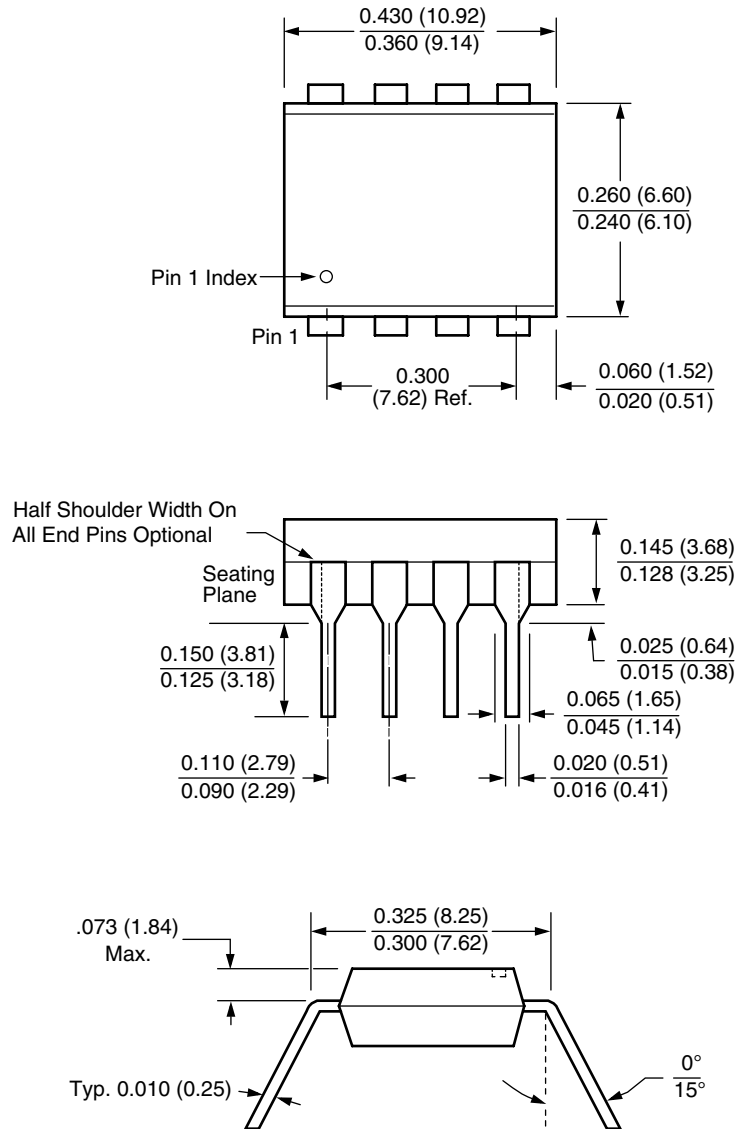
0.430 (10.92)
0.360 (9.14)

0.260 (6.60)
0.240 (6.10)

Pin 1 Index

Pin 1

0.300
(7.62) Ref.

0.060 (1.52)
0.020 (0.51)

Half Shoulder Width On
All End Pins Optional

Seating
Plane

0.145 (3.68)
0.128 (3.25)

0.025 (0.64)
0.015 (0.38)

0.150 (3.81)
0.125 (3.18)

0.065 (1.65)
0.045 (1.14)

0.110 (2.79)
0.090 (2.29)

0.020 (0.51)
0.016 (0.41)

.073 (1.84)
Max.

0.325 (8.25)
0.300 (7.62)

Typ. 0.010 (0.25)

0°
15°